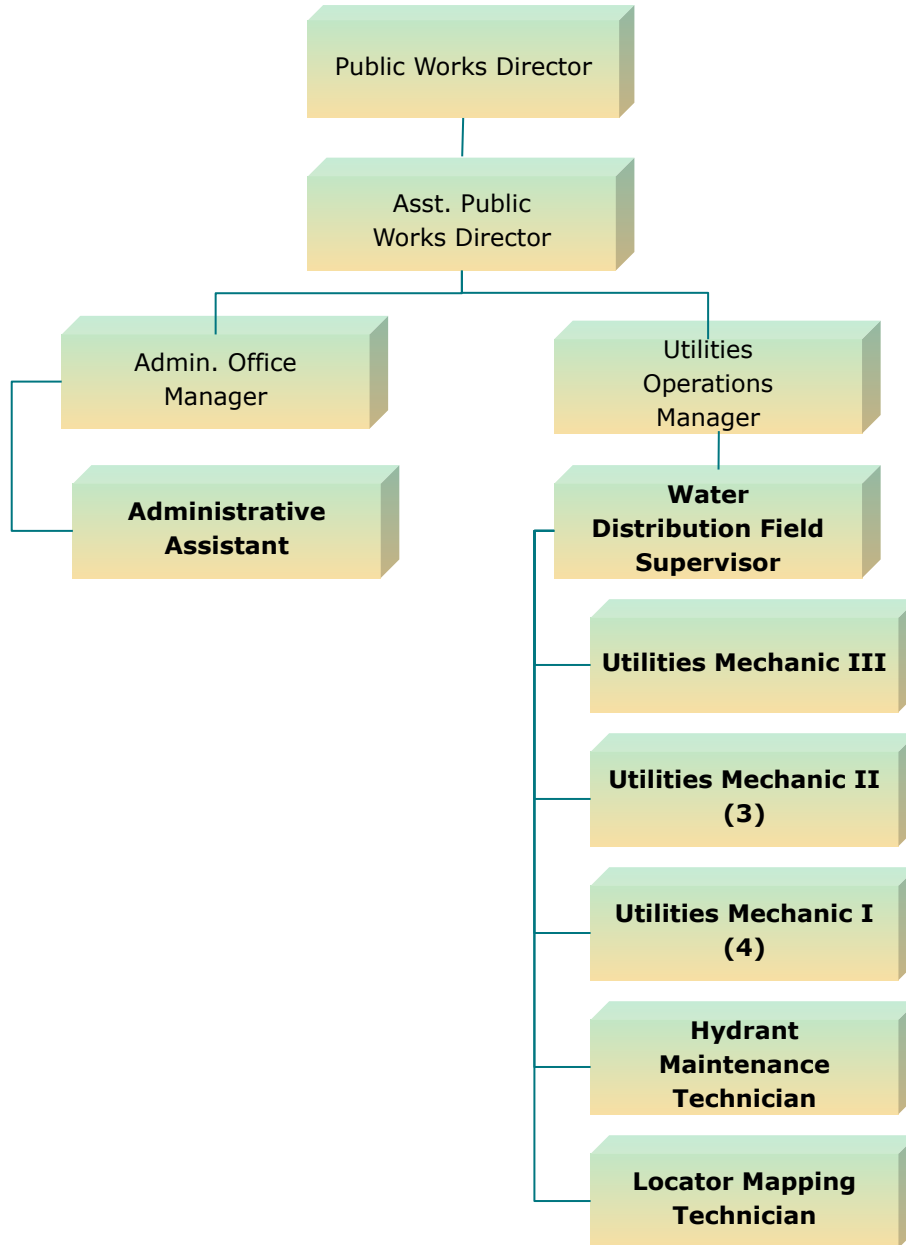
Public Works Director

Asst. Public Works Director

Admin. Office Manager

Administrative Assistant

Utilities Operations Manager

Water Distribution Field Supervisor

Utilities Mechanic III

Utilities Mechanic II (3)

Utilities Mechanic I (4)

Hydrant Maintenance Technician

Locator Mapping Technician